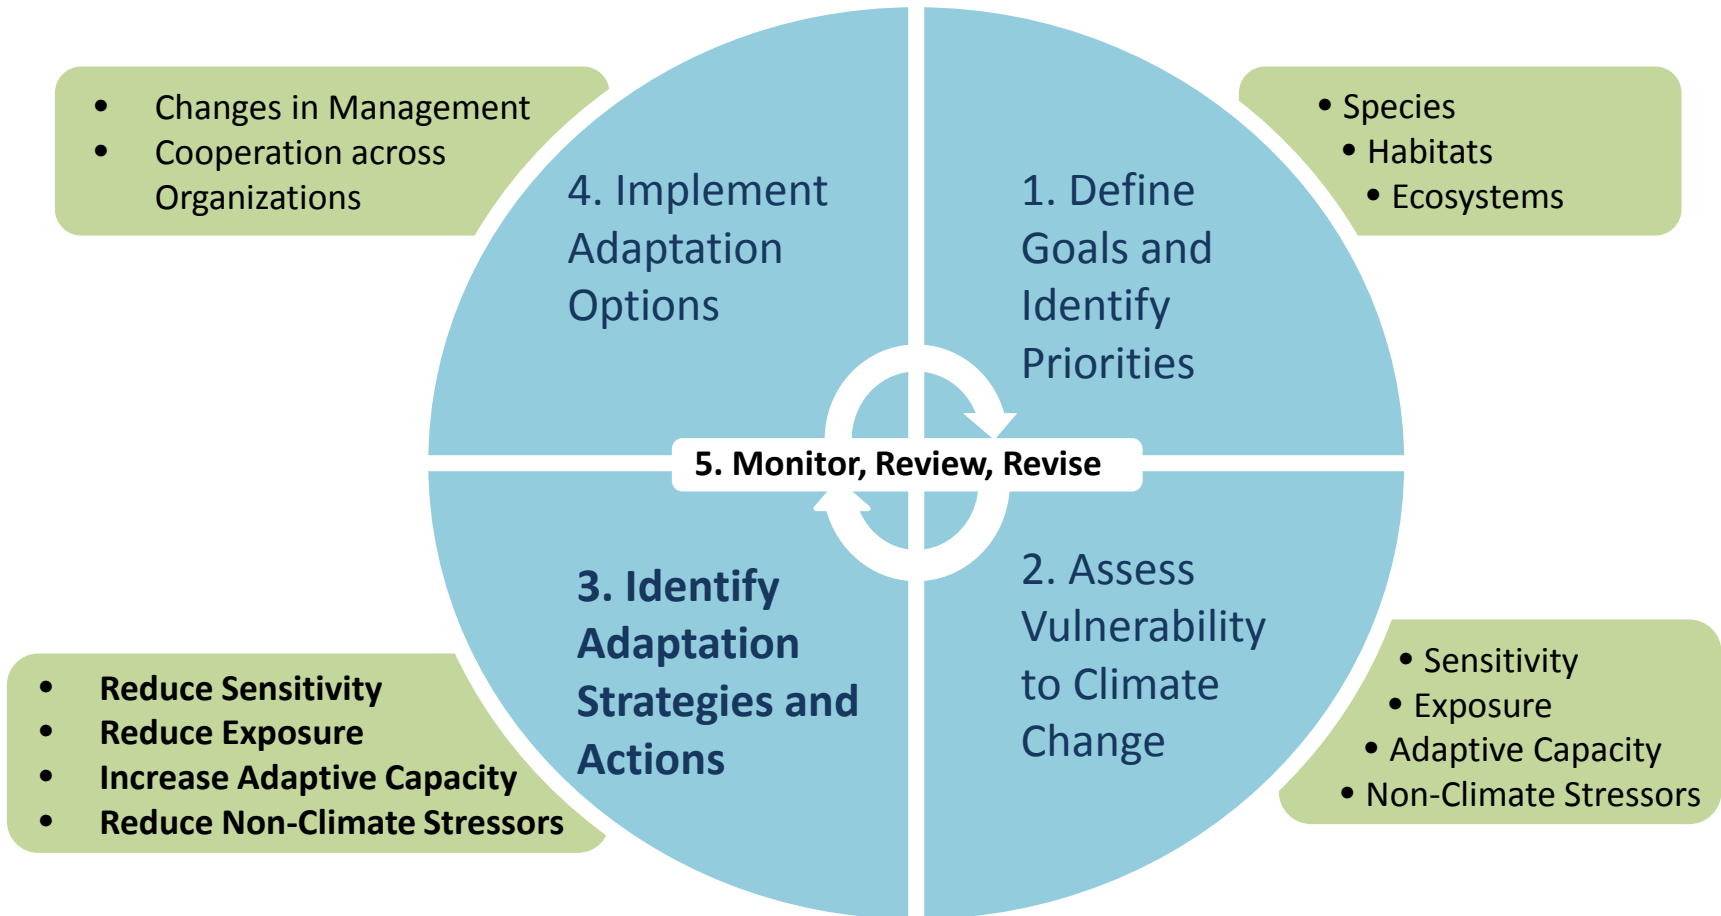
- Changes in Management
- Cooperation across Organizations

4. Implement Adaptation Options

1. Define Goals and Identify Priorities

- Species
- Habitats
- Ecosystems

5. Monitor, Review, Revise

- Reduce Sensitivity
- Reduce Exposure
- Increase Adaptive Capacity
- Reduce Non-Climate Stressors

3. Identify Adaptation Strategies and Actions

2. Assess Vulnerability to Climate Change

- Sensitivity
- Exposure
- Adaptive Capacity
- Non-Climate Stressors